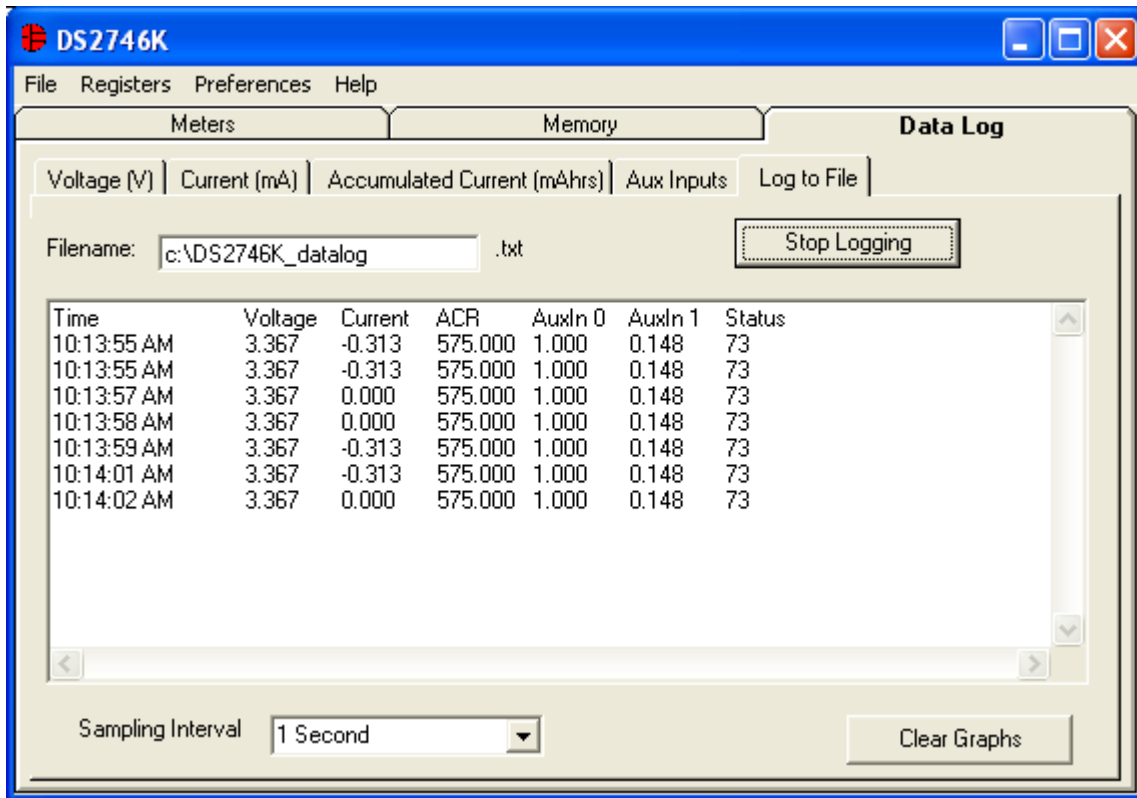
DS2746K

File Registers Preferences Help

Meters | Memory | Data Log

Voltage (V) | Current (mA) | Accumulated Current (mAhrs) | Aux Inputs | Log to File

Filename: c:\DS2746K_datalog .txt

Stop Logging

| Time | Voltage | Current | ACR | AuxIn 0 | AuxIn 1 | Status |
|---|---|---|---|---|---|---|
| 10:13:55 AM | 3.367 | -0.313 | 575.000 | 1.000 | 0.148 | 73 |
| 10:13:55 AM | 3.367 | -0.313 | 575.000 | 1.000 | 0.148 | 73 |
| 10:13:57 AM | 3.367 | 0.000 | 575.000 | 1.000 | 0.148 | 73 |
| 10:13:58 AM | 3.367 | 0.000 | 575.000 | 1.000 | 0.148 | 73 |
| 10:13:59 AM | 3.367 | -0.313 | 575.000 | 1.000 | 0.148 | 73 |
| 10:14:01 AM | 3.367 | -0.313 | 575.000 | 1.000 | 0.148 | 73 |
| 10:14:02 AM | 3.367 | 0.000 | 575.000 | 1.000 | 0.148 | 73 |

Sampling Interval 1 Second

Clear Graphs